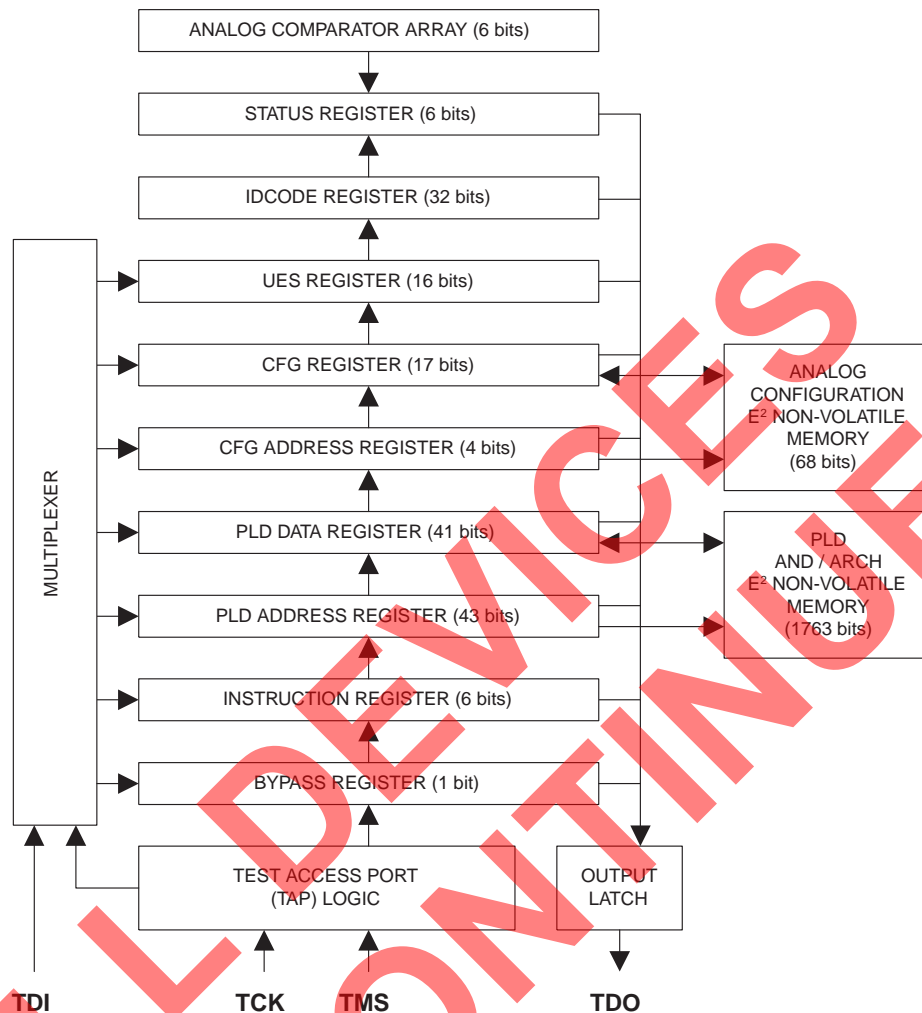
ANALOG COMPARATOR ARRAY (6 bits)

STATUS REGISTER (6 bits)

IDCODE REGISTER (32 bits)

UES REGISTER (16 bits)

CFG REGISTER (17 bits)

ANALOG CONFIGURATION $E^2$ NON-VOLATILE MEMORY (68 bits)

CFG ADDRESS REGISTER (4 bits)

MULTIPLEXER

PLD DATA REGISTER (41 bits)

PLD AND / ARCH $E^2$ NON-VOLATILE MEMORY (1763 bits)

PLD ADDRESS REGISTER (43 bits)

INSTRUCTION REGISTER (6 bits)

BYPASS REGISTER (1 bit)

TEST ACCESS PORT (TAP) LOGIC

OUTPUT LATCH

TDI

TCK

TMS

TDO

L DEVICES

DISCONTINUE